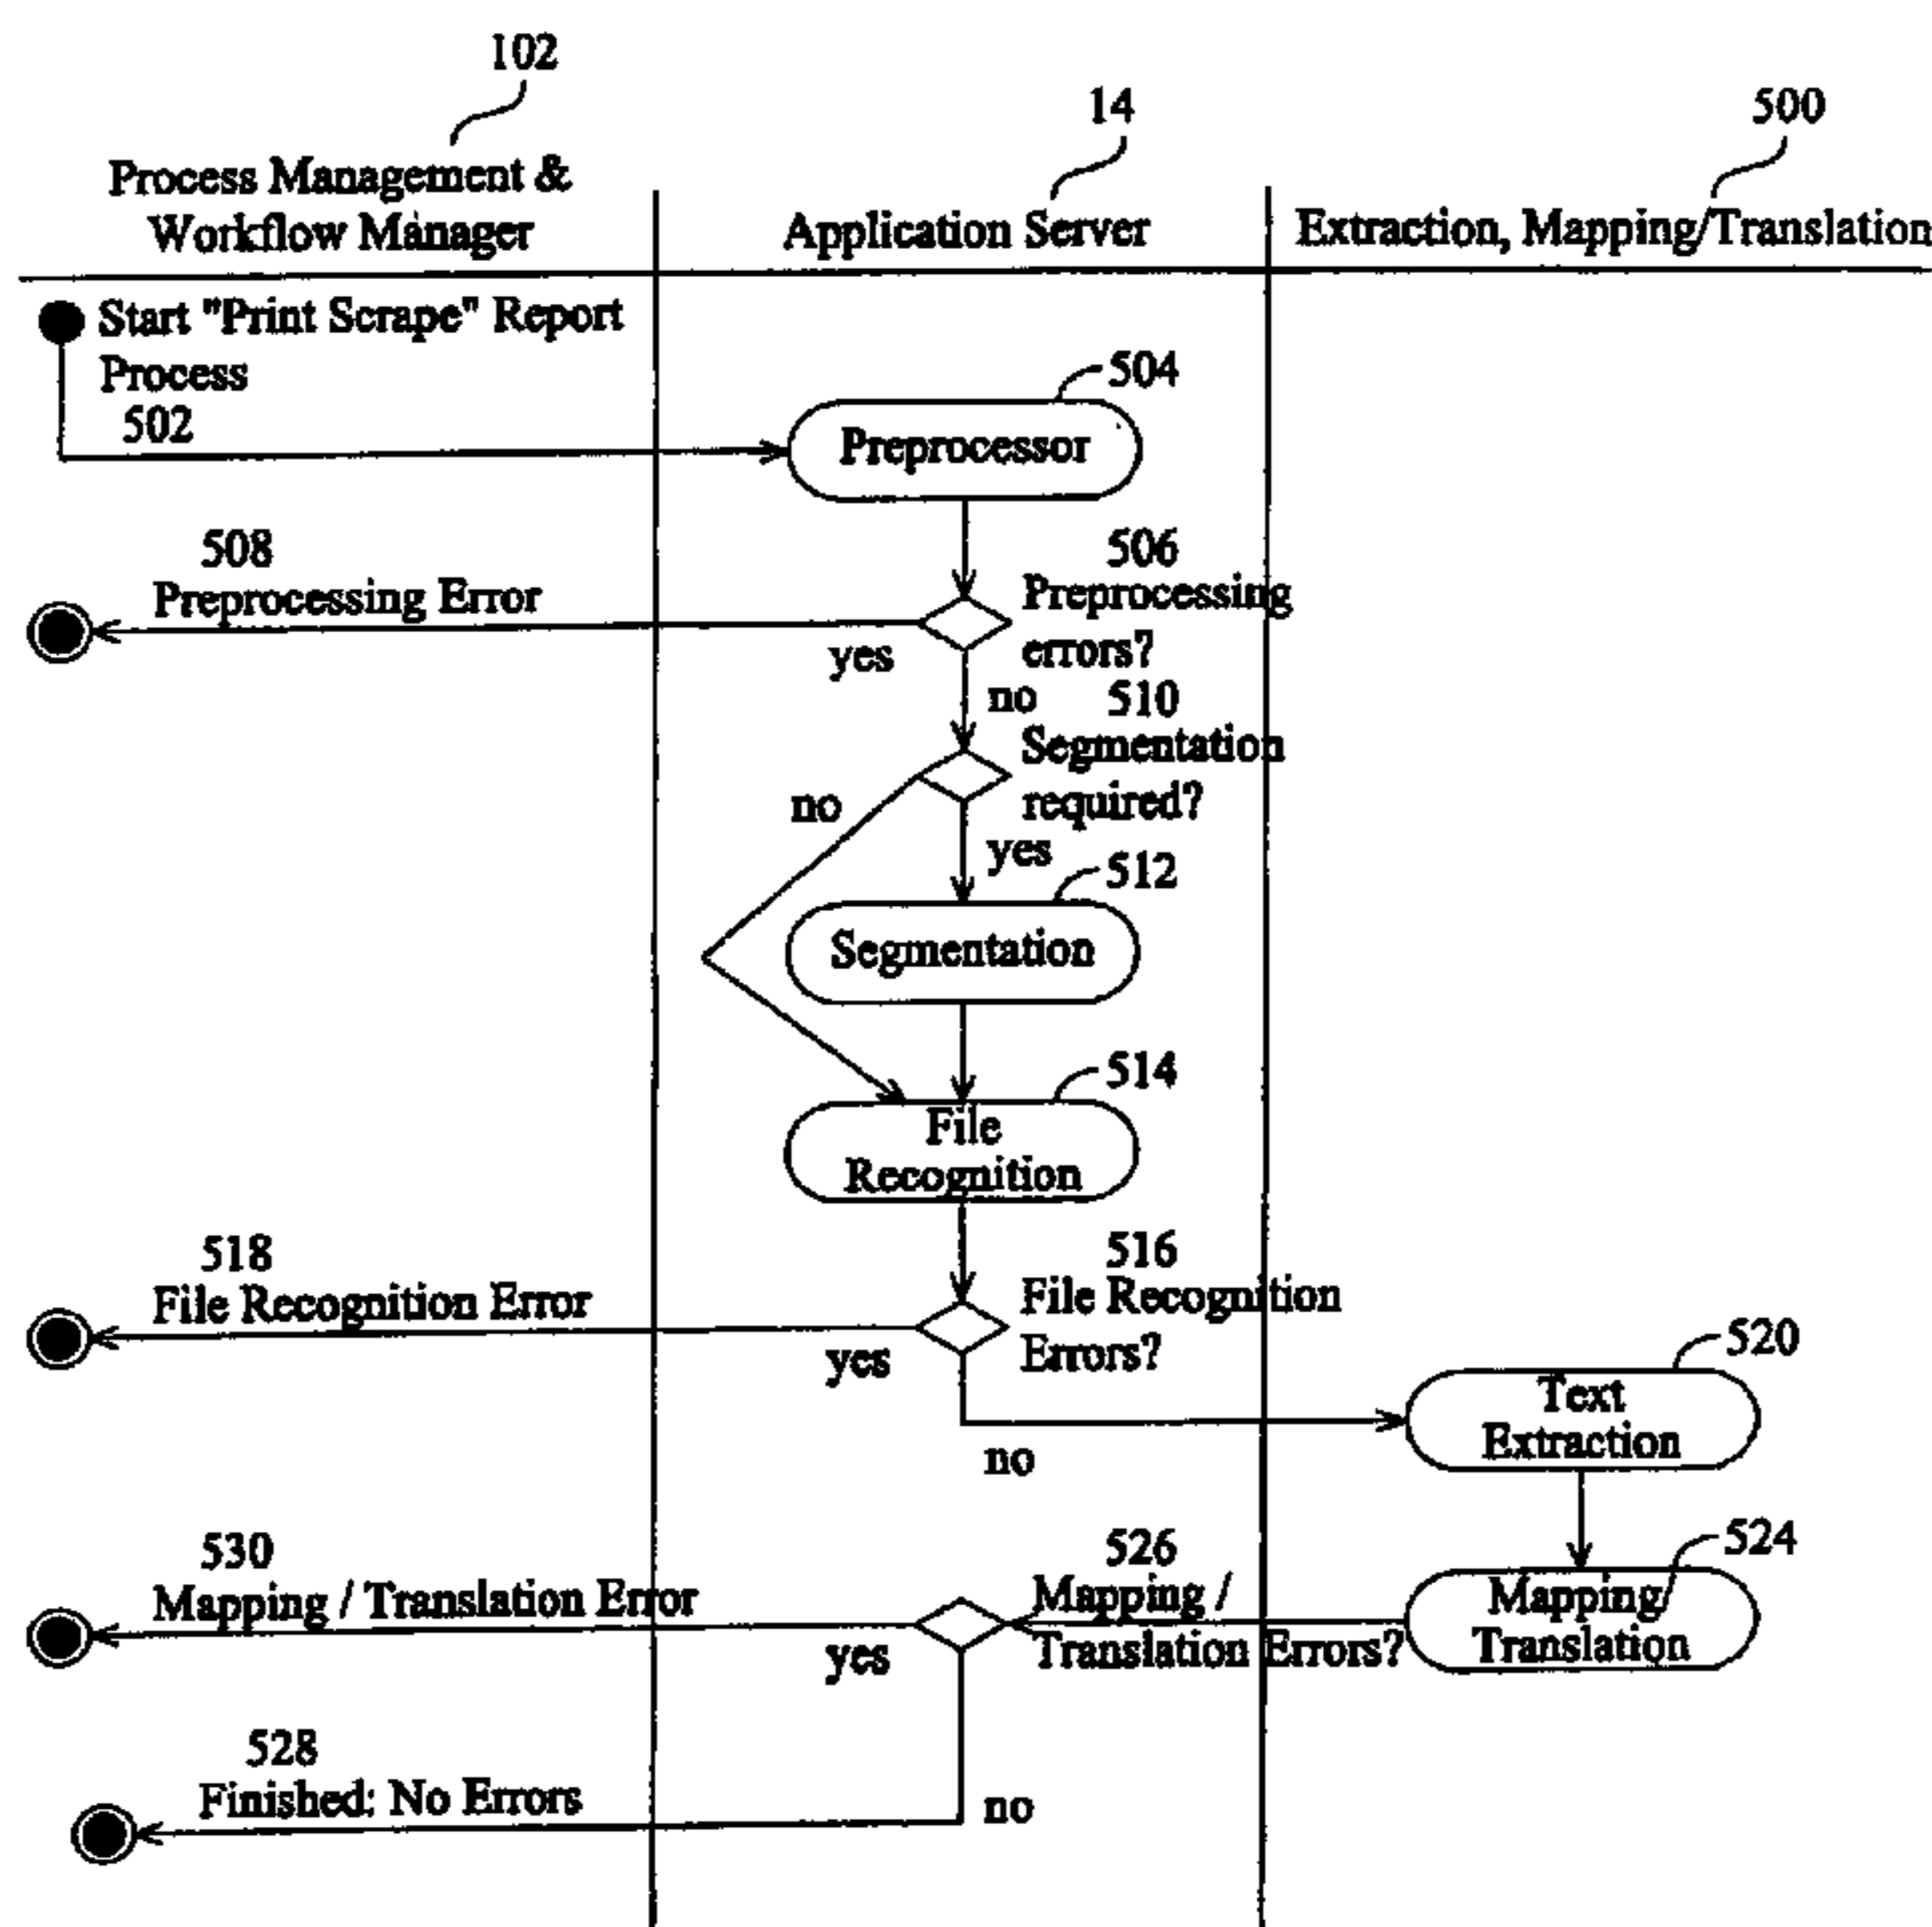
102

14

500

Process Management & Workflow Manager

Application Server

Extraction, Mapping/Translation

Start "Print Scrape" Report Process
502

504
Preprocessor

508
Preprocessing Error

506
Preprocessing errors?

yes

no

510
Segmentation required?

no

yes

512
Segmentation

514
File Recognition

518
File Recognition Error

516
File Recognition Errors?

yes

520
Text Extraction

no

530
Mapping / Translation Error

526
Mapping / Translation Errors?

524
Mapping/ Translation

yes

528
Finished: No Errors

no